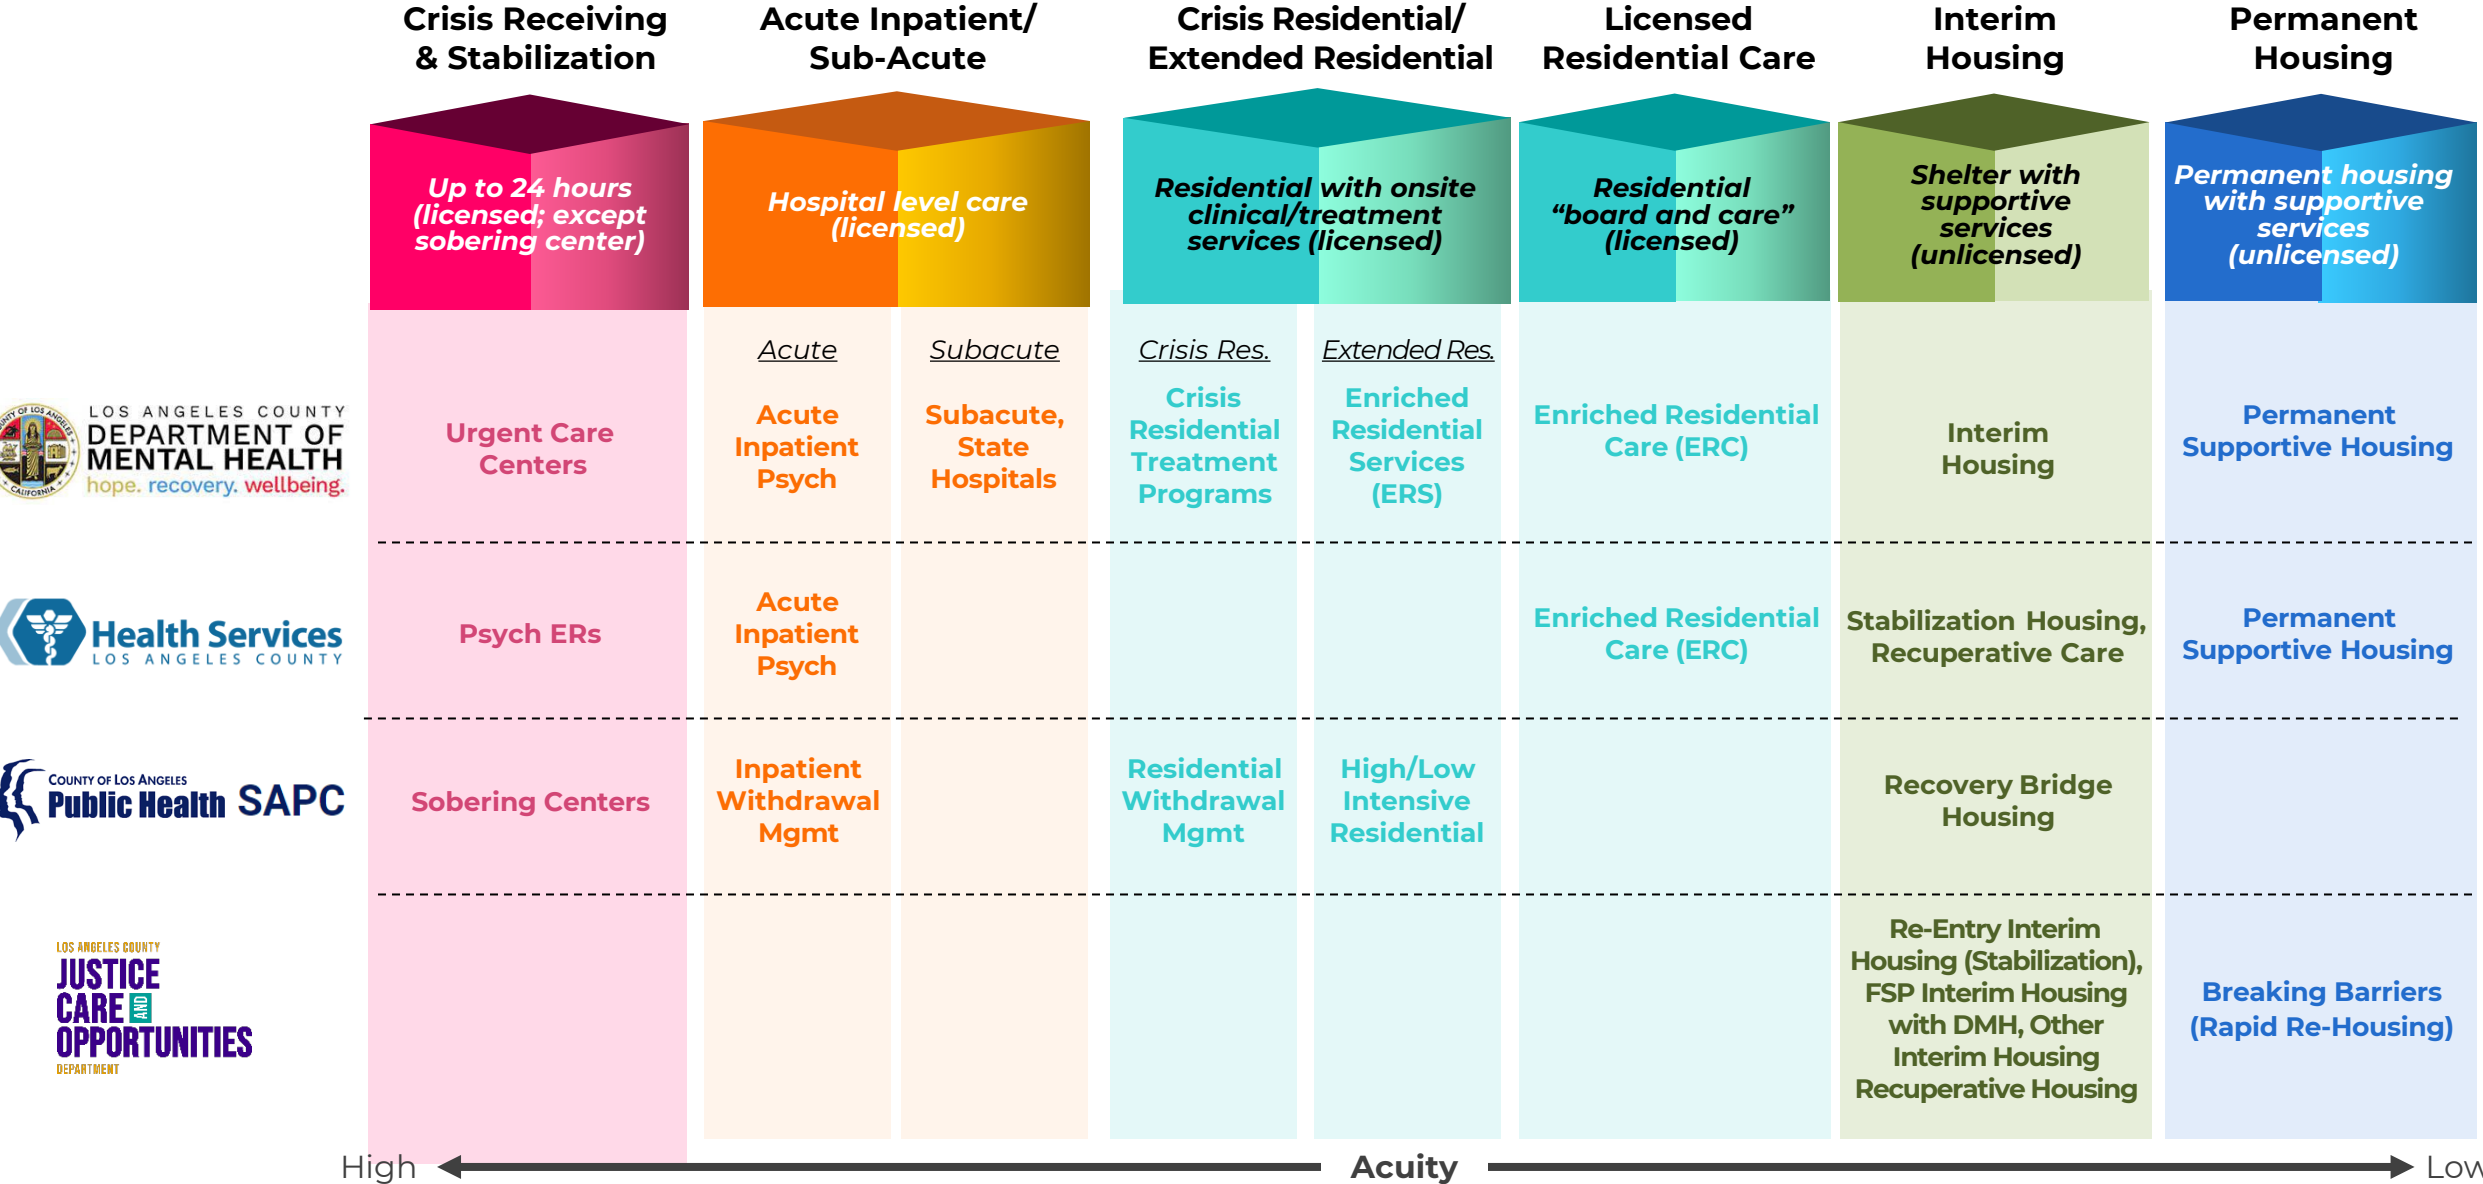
| | Crisis Receiving & Stabilization | Acute Inpatient/ Sub-Acute | | Crisis Residential/ Extended Residential | | Licensed Residential Care | Interim Housing | Permanent Housing |
|---|---|---|---|---|---|---|---|---|
| | *Up to 24 hours (licensed; except sobering center)* | *Hospital level care (licensed)* | | *Residential with onsite clinical/treatment services (licensed)* | | *Residential "board and care" (licensed)* | *Shelter with supportive services (unlicensed)* | *Permanent housing with supportive services (unlicensed)* |
| | | Acute | Subacute | Crisis Res. | Extended Res. | | | |
| LOS ANGELES COUNTY DEPARTMENT OF MENTAL HEALTH hope. recovery. wellbeing. | Urgent Care Centers | Acute Inpatient Psych | Subacute, State Hospitals | Crisis Residential Treatment Programs | Enriched Residential Services (ERS) | Enriched Residential Care (ERC) | Interim Housing | Permanent Supportive Housing |
| Health Services LOS ANGELES COUNTY | Psych ERs | Acute Inpatient Psych | | | | Enriched Residential Care (ERC) | Stabilization Housing, Recuperative Care | Permanent Supportive Housing |
| COUNTY OF LOS ANGELES Public Health SAPC | Sobering Centers | Inpatient Withdrawal Mgmt | | Residential Withdrawal Mgmt | High/Low Intensive Residential | | Recovery Bridge Housing | |
| LOS ANGELES COUNTY JUSTICE CARE AND OPPORTUNITIES DEPARTMENT | | | | | | | Re-Entry Interim Housing (Stabilization), FSP Interim Housing with DMH, Other Interim Housing Recuperative Housing | Breaking Barriers (Rapid Re-Housing) |

High ◄ Acuity ► Low